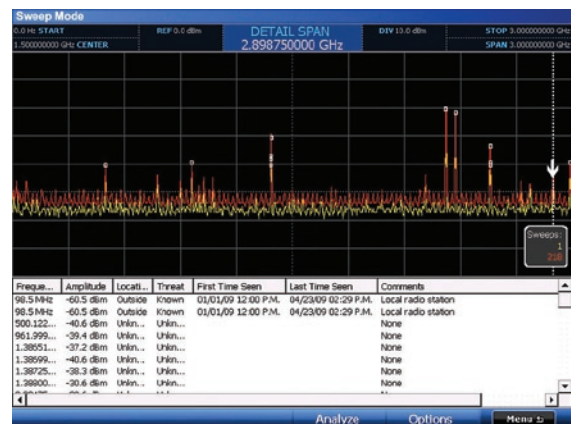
Sweep Mode

0.0 Hz START
1.500000000 GHz CENTER
REF 0.0 dBm
DETAIL SPAN
2.898750000 GHz
DIV 10.0 dBm
STOP 3.000000000 GHz
SPAN 3.000000000 GHz

Sweeps
1
216

| Freque... | Amplitude | Locati... | Threat | First Time Seen | Last Time Seen | Comments |
|---|---|---|---|---|---|---|
| 98.5 MHz | -60.5 dBm | Outside | Known | 01/01/09 12:00 P.M. | 04/23/09 02:29 P.M. | Local radio station |
| 98.5 MHz | -60.5 dBm | Outside | Known | 01/01/09 12:00 P.M. | 04/23/09 02:29 P.M. | Local radio station |
| 500.122... | -40.6 dBm | Unkn... | Unkn... | | | None |
| 961.999... | -39.4 dBm | Unkn... | Unkn... | | | None |
| 1.38551... | -37.2 dBm | Unkn... | Unkn... | | | None |
| 1.38599... | -40.6 dBm | Unkn... | Unkn... | | | None |
| 1.38725... | -38.3 dBm | Unkn... | Unkn... | | | None |
| 1.38800... | -30.6 dBm | Unkn... | Unkn... | | | None |
| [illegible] | | | | | | |

Analyze
Options
Menu